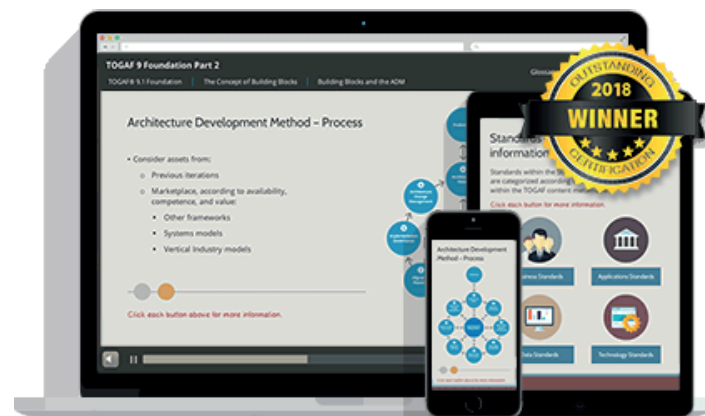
TOGAF 9 Foundation Part 2

TOGAF® 9.1 Foundation | The Concept of Building Blocks | Building Blocks and the ADM

Glossa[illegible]

Architecture Development Method – Process

• Consider assets from:
○ Previous iterations
○ Marketplace, according to availability, competence, and value:
▪ Other frameworks
▪ Systems models
▪ Vertical Industry models

Click each button above for more information.

OUTSTANDING
2018
WINNER
CERTIFICATION

Standards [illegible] information

Standards within the S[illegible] are categorized according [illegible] within the TOGAF content m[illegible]

Click each button for more information.

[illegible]ness Standards

Applications Standards

Data Standards

Technology Standards

Architecture Development Method – Process